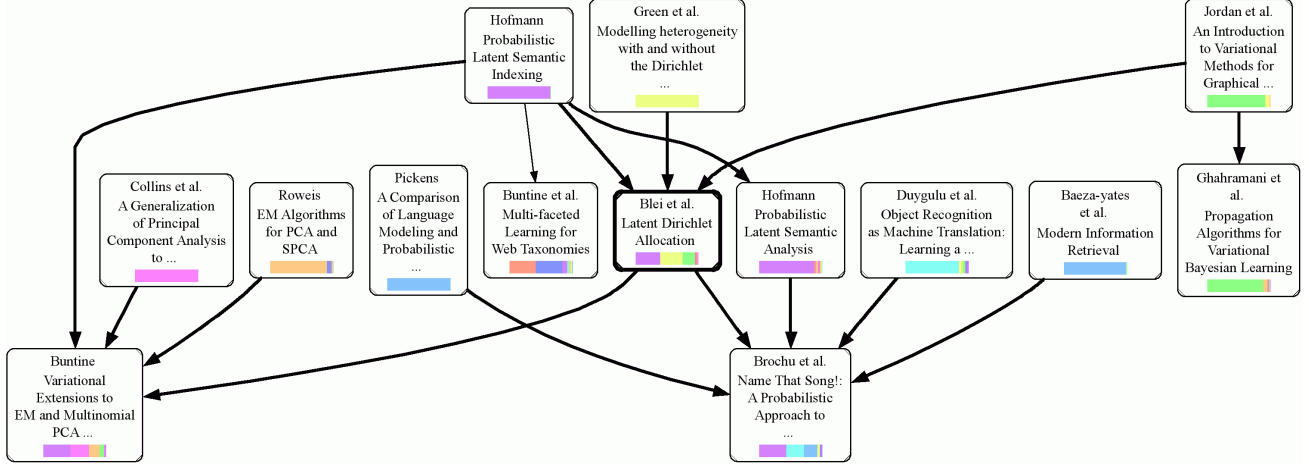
Hofmann
Probabilistic
Latent Semantic
Indexing

Green et al.
Modelling heterogeneity
with and without
the Dirichlet
...

Jordan et al.
An Introduction
to Variational
Methods for
Graphical ...

Collins et al.
A Generalization
of Principal
Component Analysis
to ...

Roweis
EM Algorithms
for PCA and
SPCA

Pickens
A Comparison
of Language
Modeling and
Probabilistic
...

Buntine et al.
Multi-faceted
Learning for
Web Taxonomies

Blei et al.
Latent Dirichlet
Allocation

Hofmann
Probabilistic
Latent Semantic
Analysis

Duygulu et al.
Object Recognition
as Machine Translation:
Learning a ...

Baeza-yates
et al.
Modern Information
Retrieval

Ghahramani et
al.
Propagation
Algorithms for
Variational
Bayesian Learning

Buntine
Variational
Extensions to
EM and Multinomial
PCA ...

Brochu et al.
Name That Song!:
A Probabilistic
Approach to
...